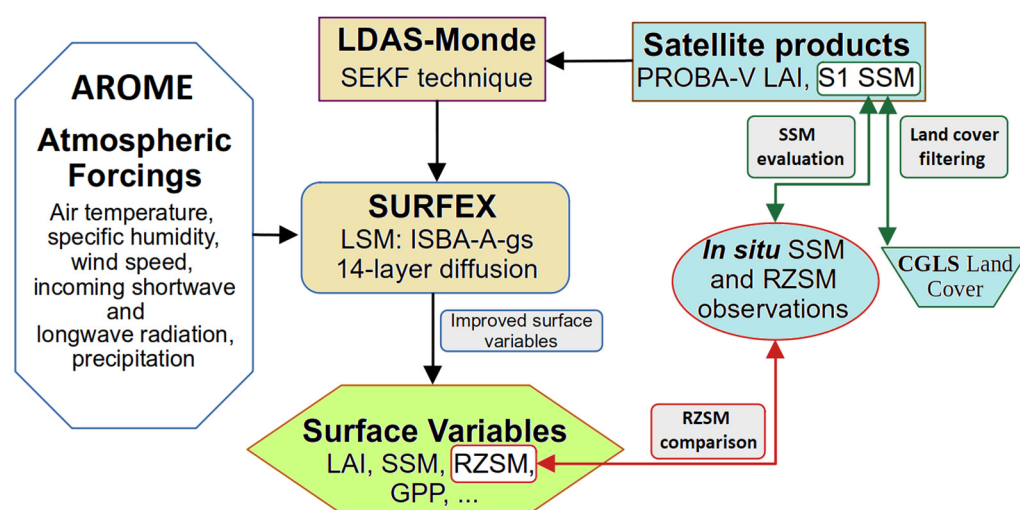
AROME

Atmospheric Forcings

Air temperature, specific humidity, wind speed, incoming shortwave and longwave radiation, precipitation

LDAS-Monde
SEKF technique

Satellite products
PROBA-V LAI, S1 SSM

SSM evaluation

Land cover filtering

SURFEX
LSM: ISBA-A-gs
14-layer diffusion

*In situ* SSM and RZSM observations

CGLS Land Cover

Improved surface variables

Surface Variables
LAI, SSM, RZSM, GPP, ...

RZSM comparison